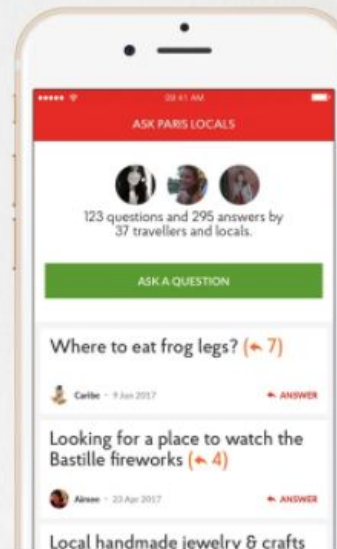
09:41 AM

ASK PARIS LOCALS

123 questions and 295 answers by 37 travellers and locals.

ASK A QUESTION

Where to eat frog legs? (7)

Caribe · 9 Jun 2017

ANSWER

Looking for a place to watch the Bastille fireworks (4)

Aimee · 23 Apr 2017

ANSWER

Local handmade jewelry & crafts